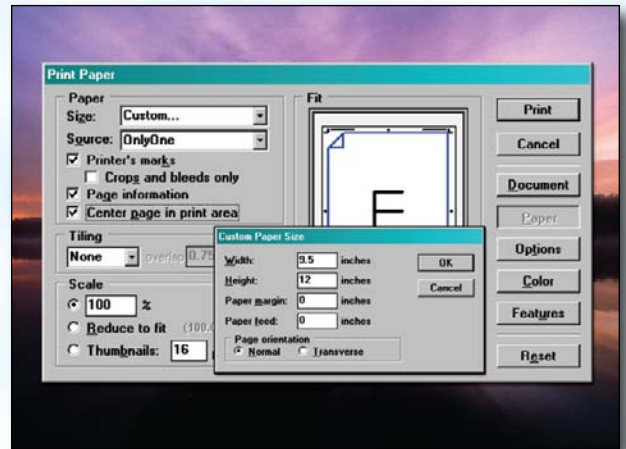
Print Paper

Paper
Size: Custom...
Source: OnlyOne
☑ Printer's marks
☐ Crops and bleeds only
☑ Page information
☑ Center page in print area

Tiling
None overlap 0.75

Scale
◉ 100 %
○ Reduce to fit (100.
○ Thumbnails: 16

Fit

F

Print
Cancel
Document
Paper
Options
Color
Features
Reset

Custom Paper Size
Width: 9.5 inches
Height: 12 inches
Paper margin: 0 inches
Paper feed: 0 inches
Page orientation
◉ Normal ○ Transverse
OK
Cancel